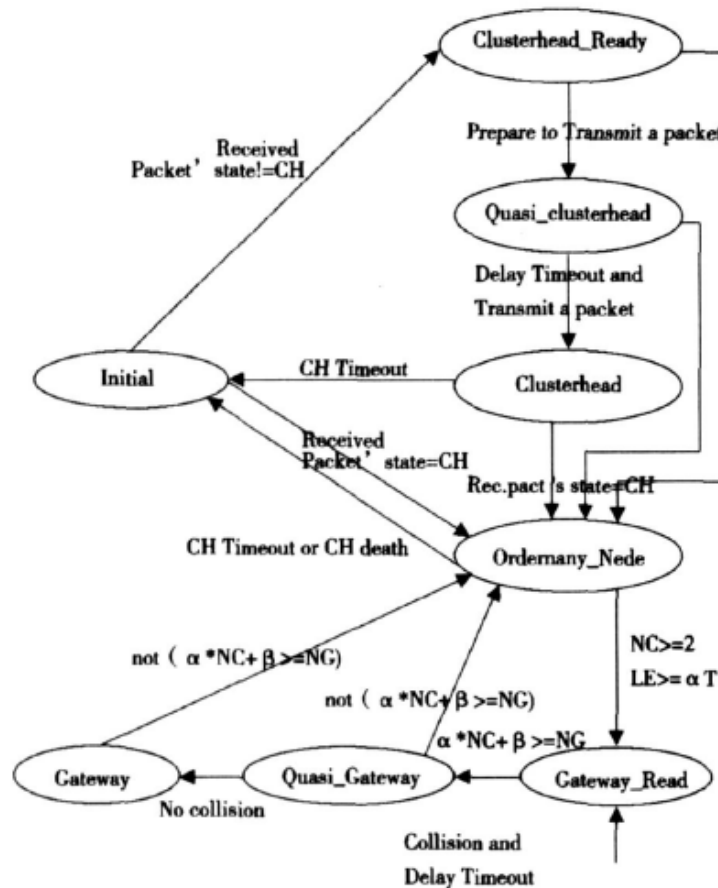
Clusterhead_Ready

Received Packet' state!=CH

Prepare to Transmit a packet

Quasi_clusterhead

Delay Timeout and Transmit a packet

Initial

CH Timeout

Clusterhead

Received Packet' state=CH

Rec.pact's state=CH

CH Timeout or CH death

Ordernany_Nede

NC>=2

LE>= α T

not ( α *NC+ β >=NG)

not ( α *NC+ β >=NG)

α *NC+ β >=NG

Gateway

Quasi_Gateway

Gateway_Read

No collision

Collision and Delay Timeout